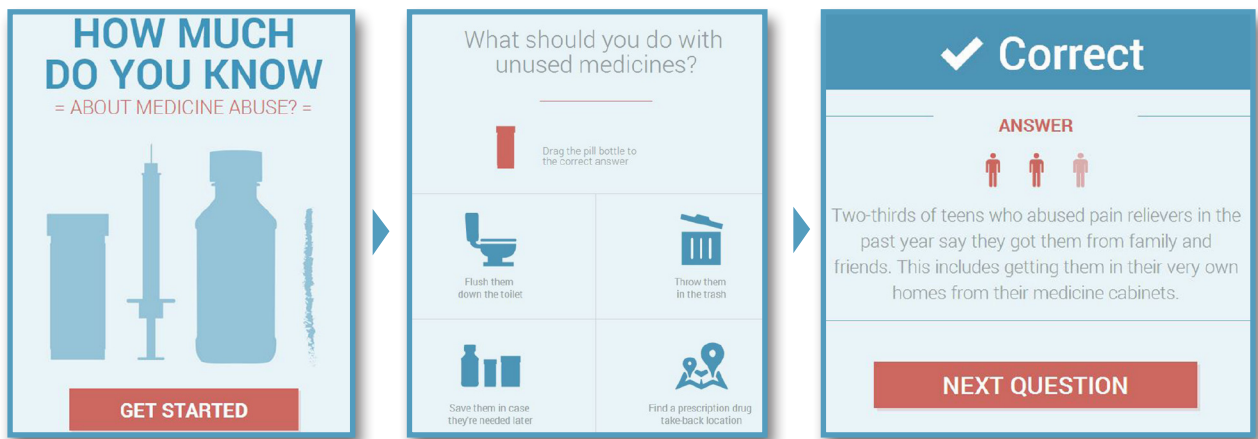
HOW MUCH DO YOU KNOW
= ABOUT MEDICINE ABUSE? =

GET STARTED

What should you do with unused medicines?

Drag the pill bottle to the correct answer

Flush them down the toilet

Throw them in the trash

Save them in case they're needed later

Find a prescription drug take-back location

✔ Correct

ANSWER

Two-thirds of teens who abused pain relievers in the past year say they got them from family and friends. This includes getting them in their very own homes from their medicine cabinets.

NEXT QUESTION